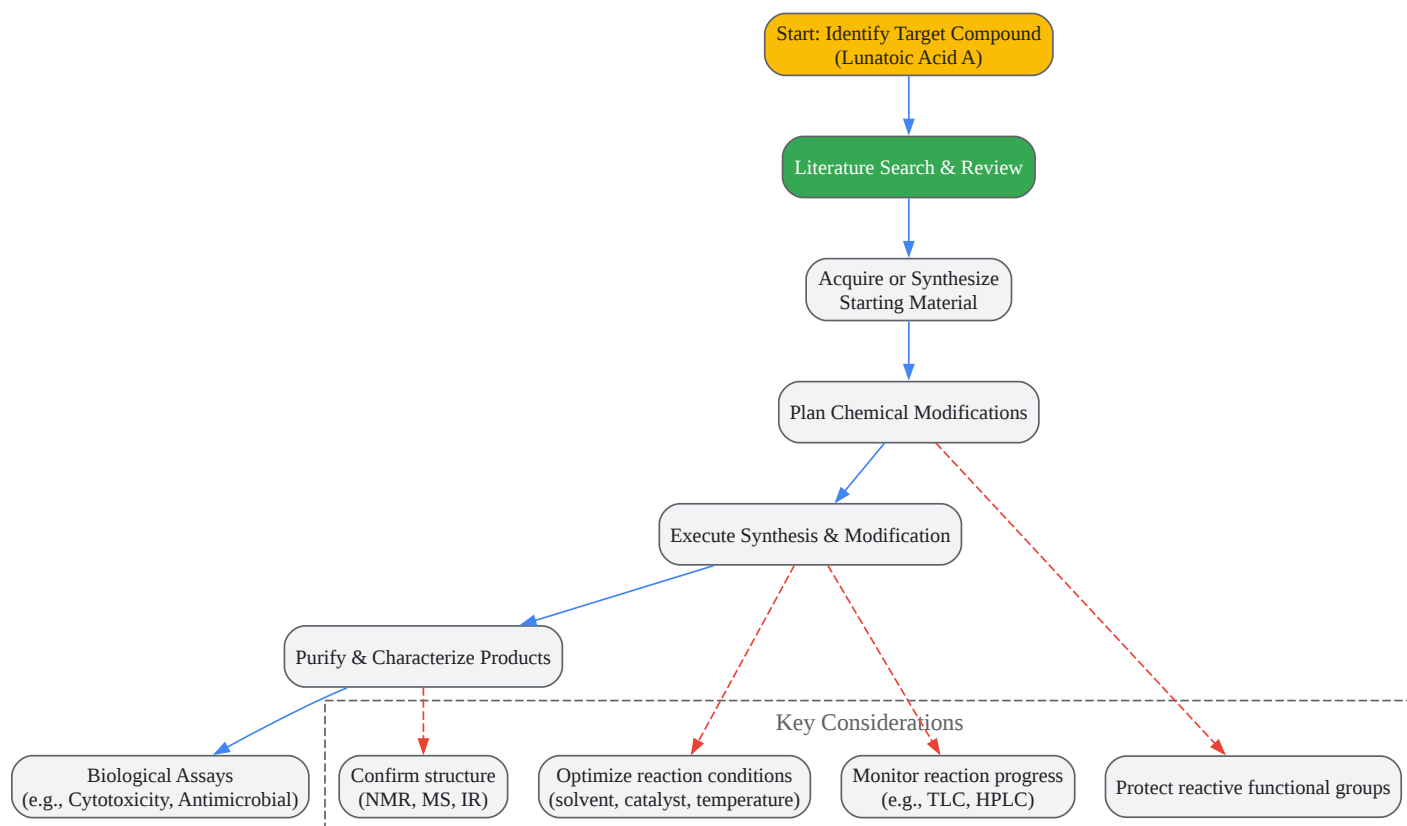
Start: Identify Target Compound (Lunatoic Acid A)

Literature Search & Review

Acquire or Synthesize Starting Material

Plan Chemical Modifications

Execute Synthesis & Modification

Purify & Characterize Products

Key Considerations

Biological Assays (e.g., Cytotoxicity, Antimicrobial)

Confirm structure (NMR, MS, IR)

Optimize reaction conditions (solvent, catalyst, temperature)

Monitor reaction progress (e.g., TLC, HPLC)

Protect reactive functional groups